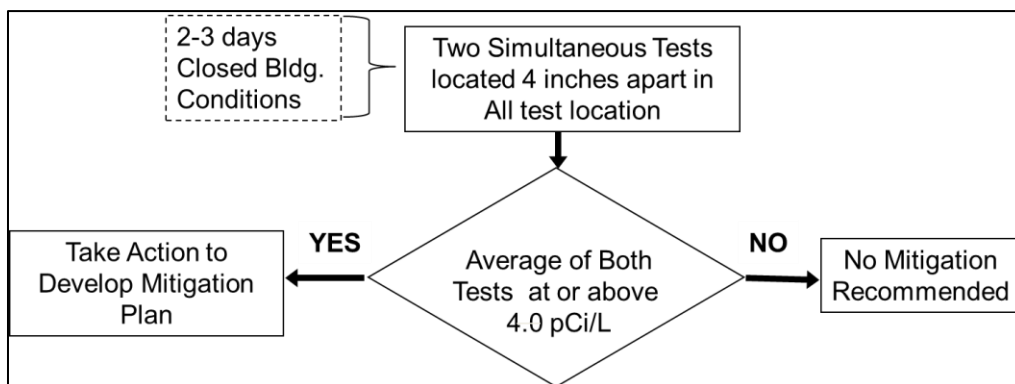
2-3 days
Closed Bldg.
Conditions

Two Simultaneous Tests located 4 inches apart in All test location

Average of Both Tests at or above 4.0 pCi/L

YES

Take Action to Develop Mitigation Plan

NO

No Mitigation Recommended